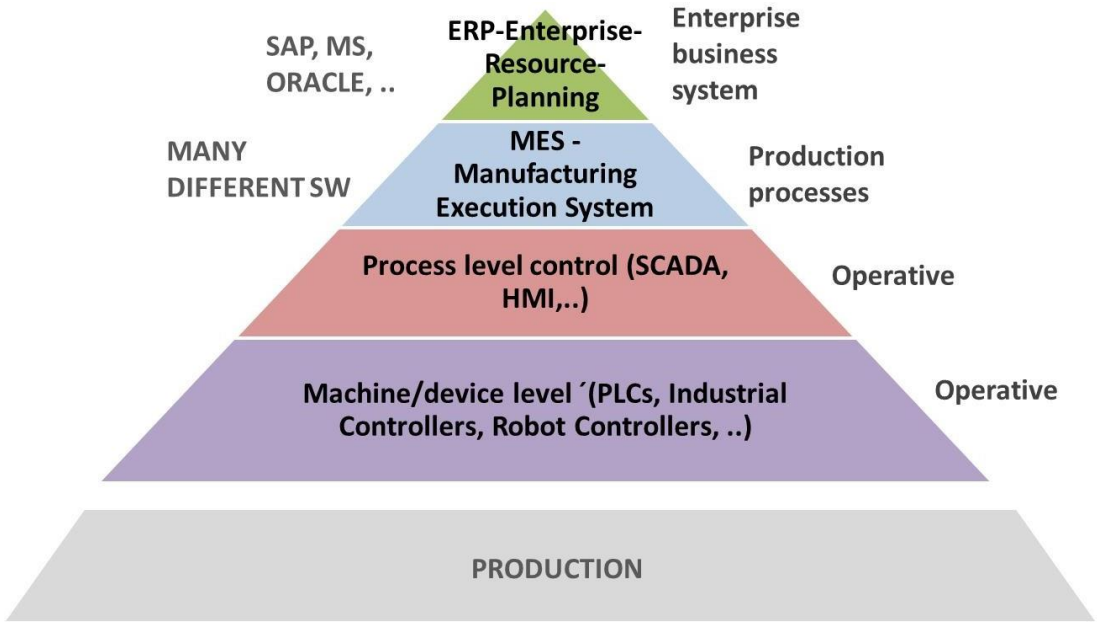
SAP, MS, ORACLE, ..

ERP-Enterprise-Resource-Planning

Enterprise business system

MANY DIFFERENT SW

MES - Manufacturing Execution System

Production processes

Process level control (SCADA, HMI,..)

Operative

Machine/device level ´(PLCs, Industrial Controllers, Robot Controllers, ..)

Operative

PRODUCTION